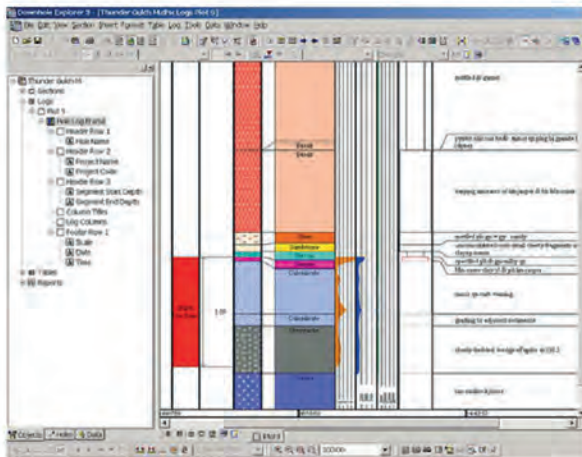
Downhole Explorer 3 - [Thunder Gulch Mudlog Logs (Plot 1)]
File Edit View Section Insert Format Table Log Tools Data Window Help

Thunder Gulch M
Sections
Logs
Plot 1
Hole Log Frame
Header Row 1
Hole Name
Header Row 2
Project Name
Project Code
Header Row 3
Segment Start Depth
Segment End Depth
Column Titles
Log Columns
Footer Row 1
Scale
Date
Time
Tables
Reports

Basalt
Basalt
Shale
Sandstone
Siltstone
Dolomite
Calcareous
Calcareous
Claystone
1.05

Objects Index Data
Plot 1
100%